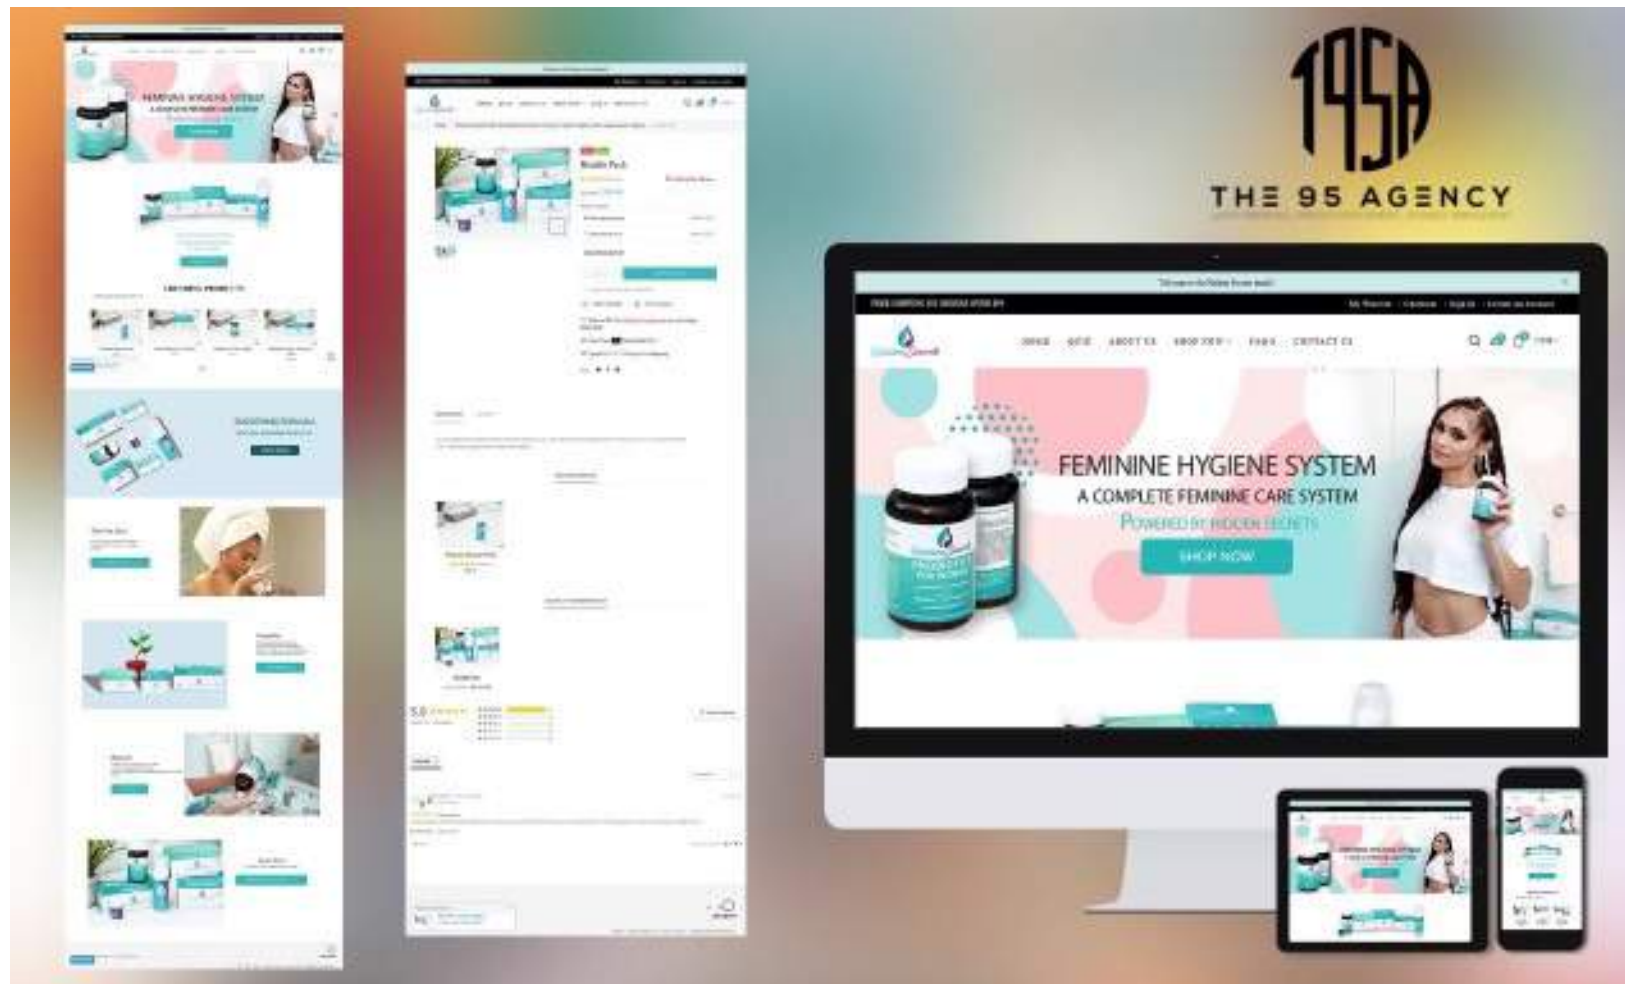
T95A

THE 95 AGENCY

FEMININE HYGIENE SYSTEM
A COMPLETE FEMININE CARE SYSTEM
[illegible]

FEATURED PRODUCTS

Bundle Pack

5.0

HOME QUIZ ABOUT US SHOP NOW FAQ'S CONTACT US

FEMININE HYGIENE SYSTEM
A COMPLETE FEMININE CARE SYSTEM
POWERED BY HIDDEN SECRETS
SHOP NOW